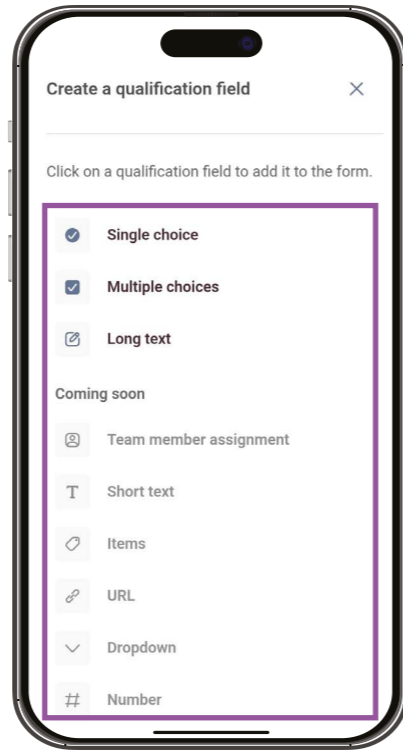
Create a qualification field

×

Click on a qualification field to add it to the form.

Single choice

Multiple choices

Long text

Coming soon

Team member assignment

T Short text

Items

URL

Dropdown

# Number